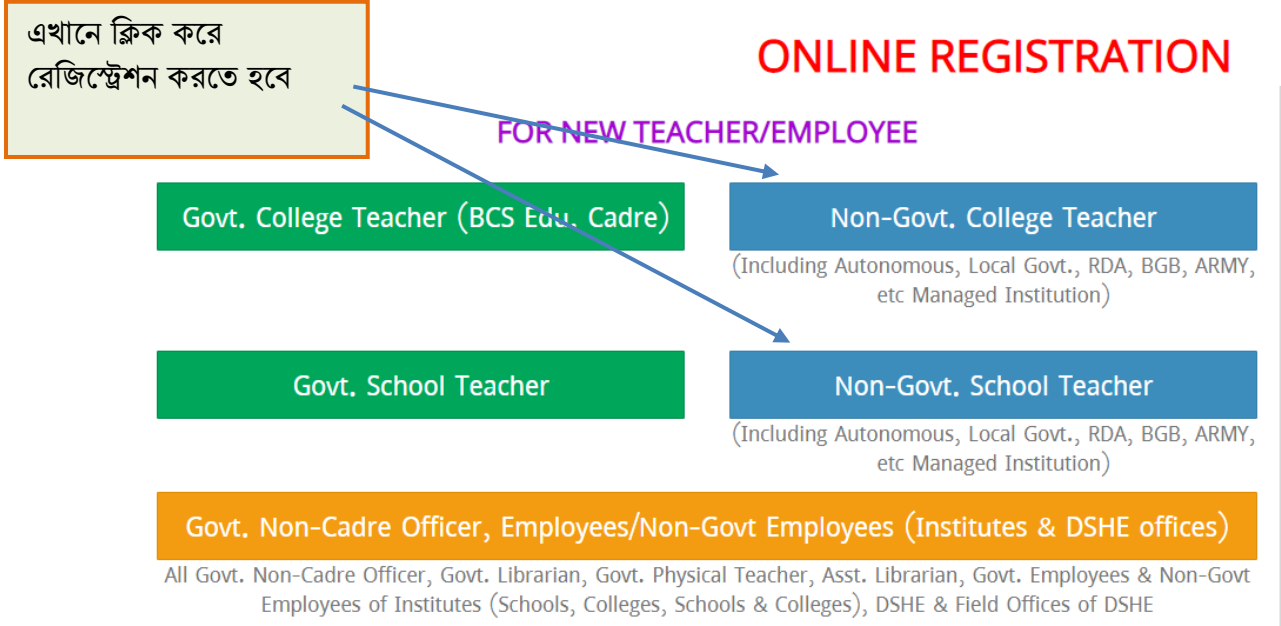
এখানে ক্লিক করে রেজিস্ট্রেশন করতে হবে

ONLINE REGISTRATION

FOR NEW TEACHER/EMPLOYEE

Govt. College Teacher (BCS Edu. Cadre)

Non-Govt. College Teacher

(Including Autonomous, Local Govt., RDA, BGB, ARMY, etc Managed Institution)

Govt. School Teacher

Non-Govt. School Teacher

(Including Autonomous, Local Govt., RDA, BGB, ARMY, etc Managed Institution)

Govt. Non-Cadre Officer, Employees/Non-Govt Employees (Institutes & DSHE offices)

All Govt. Non-Cadre Officer, Govt. Librarian, Govt. Physical Teacher, Asst. Librarian, Govt. Employees & Non-Govt Employees of Institutes (Schools, Colleges, Schools & Colleges), DSHE & Field Offices of DSHE